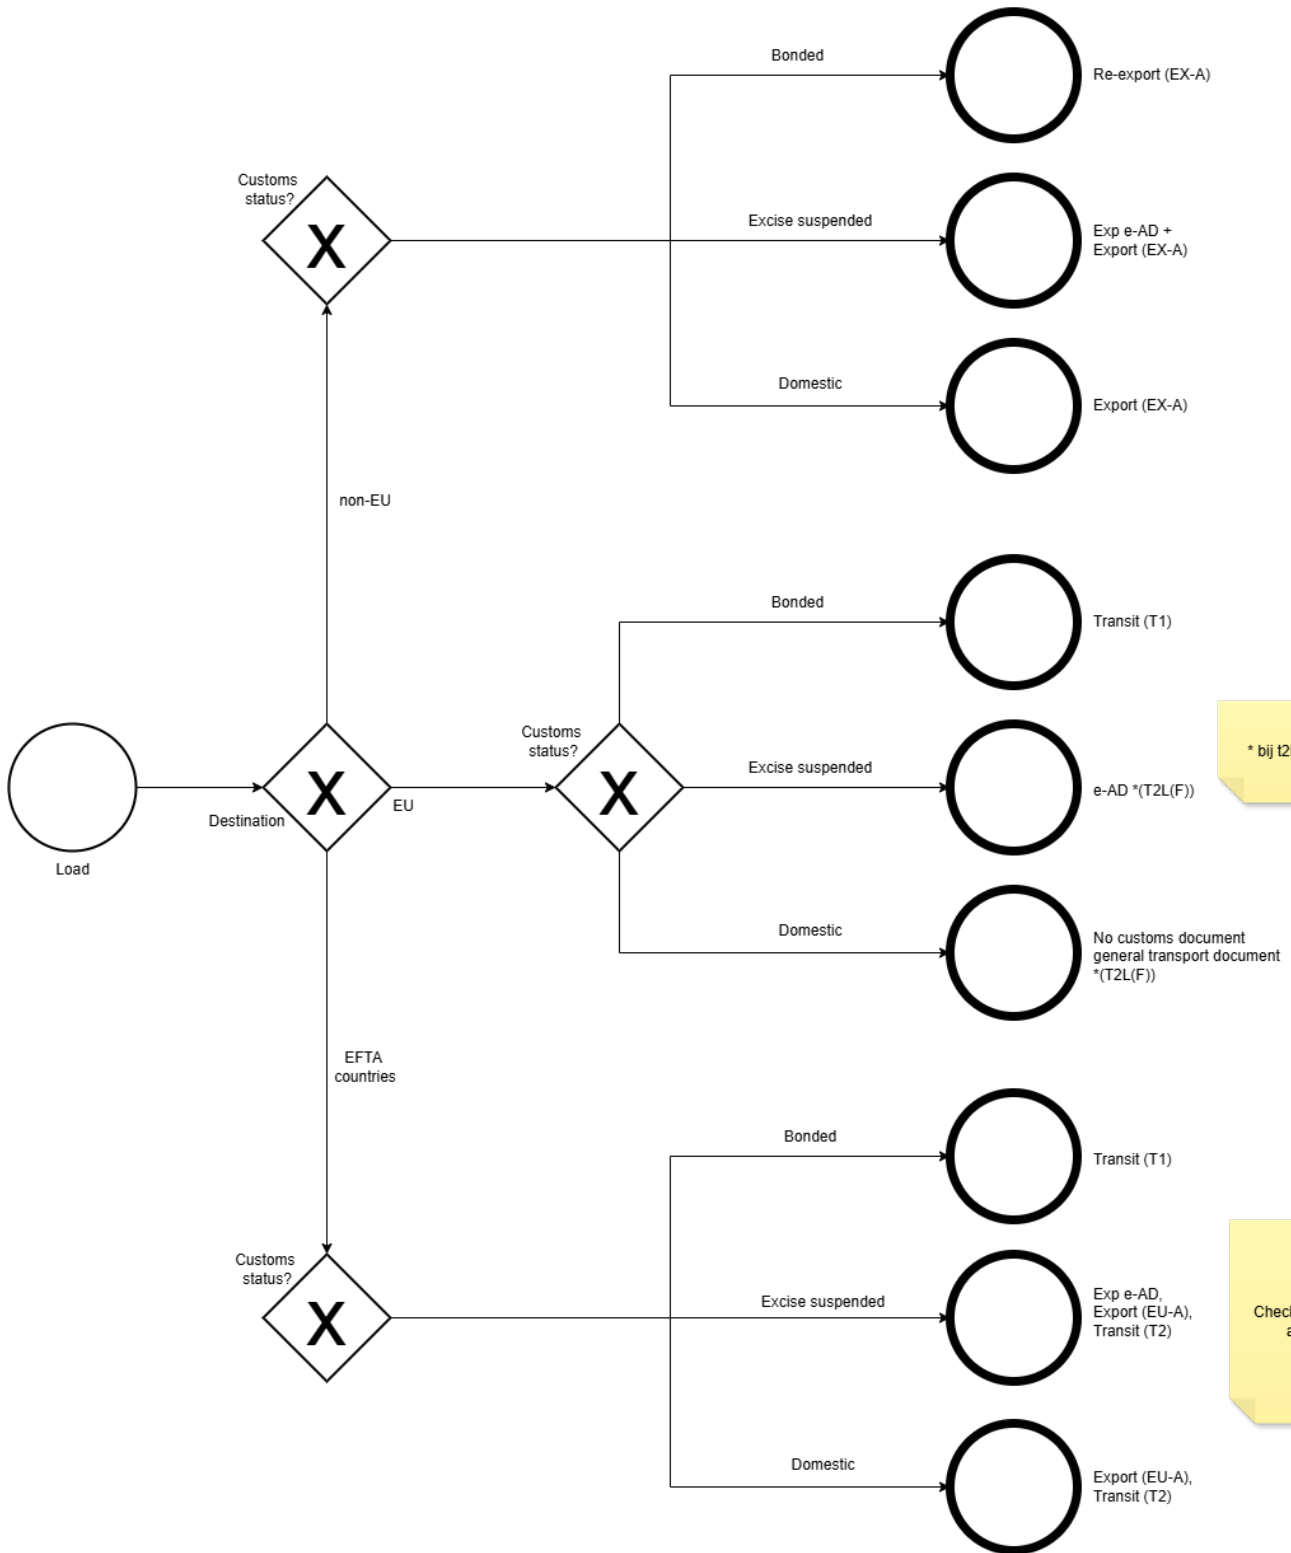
Customs status?

X

Bonded

Re-export (EX-A)

Excise suspended

Exp e-AD + Export (EX-A)

Domestic

Export (EX-A)

non-EU

Load

Destination

X

EU

Customs status?

X

Bonded

Transit (T1)

Excise suspended

e-AD *(T2L(F))

* bij t2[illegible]

Domestic

No customs document general transport document *(T2L(F))

EFTA countries

Customs status?

X

Bonded

Transit (T1)

Excise suspended

Exp e-AD, Export (EU-A), Transit (T2)

Checl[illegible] a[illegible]

Domestic

Export (EU-A), Transit (T2)